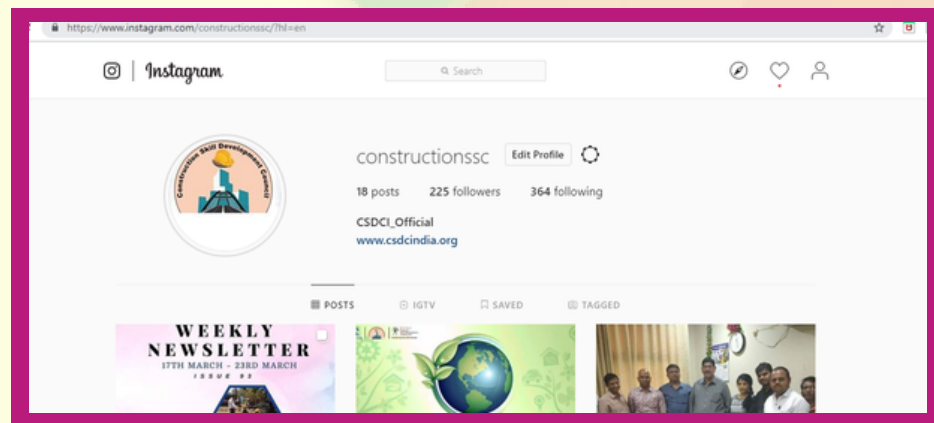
https://www.instagram.com/constructionssc/?hl=en

Instagram

Search

Construction Skill Development Council

constructionssc Edit Profile

18 posts 225 followers 364 following

CSDCI_Official
www.csdcindia.org

POSTS IGTV SAVED TAGGED

WEEKLY NEWSLETTER
17TH MARCH - 23RD MARCH
ISSUE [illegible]